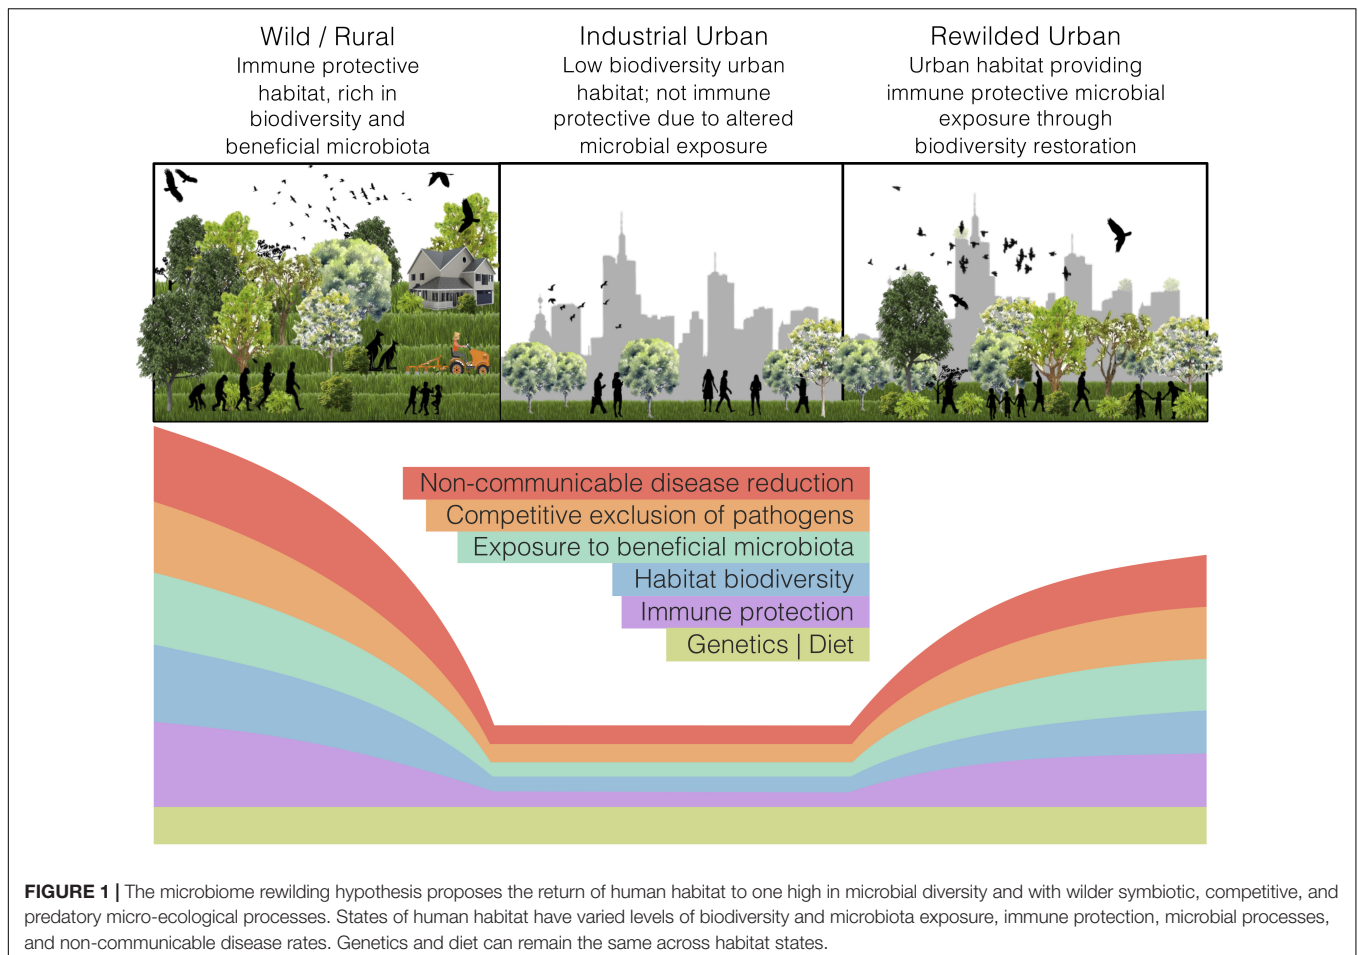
Wild / Rural
Immune protective habitat, rich in biodiversity and beneficial microbiota

Industrial Urban
Low biodiversity urban habitat; not immune protective due to altered microbial exposure

Rewilded Urban
Urban habitat providing immune protective microbial exposure through biodiversity restoration

Non-communicable disease reduction
Competitive exclusion of pathogens
Exposure to beneficial microbiota
Habitat biodiversity
Immune protection
Genetics | Diet

**FIGURE 1 |** The microbiome rewilding hypothesis proposes the return of human habitat to one high in microbial diversity and with wilder symbiotic, competitive, and predatory micro-ecological processes. States of human habitat have varied levels of biodiversity and microbiota exposure, immune protection, microbial processes, and non-communicable disease rates. Genetics and diet can remain the same across habitat states.